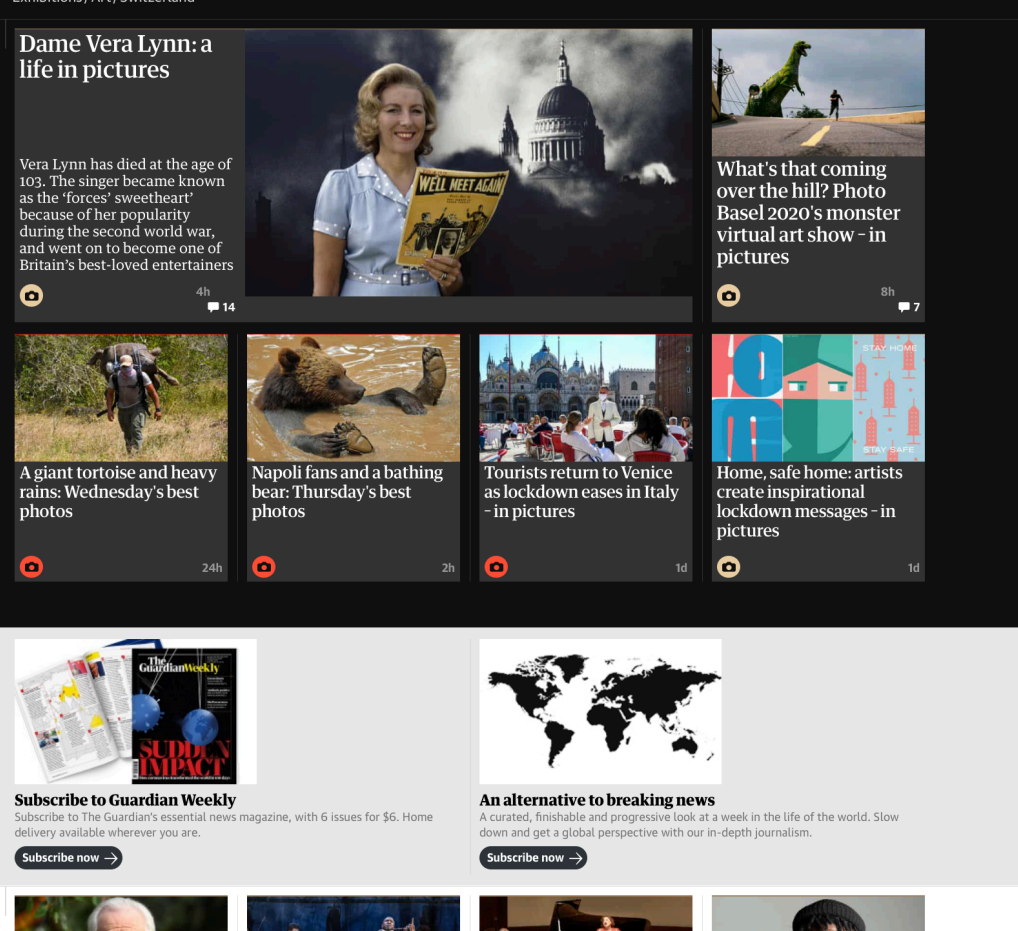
Exhibitions / Art / Switzerland

Dame Vera Lynn: a life in pictures

Vera Lynn has died at the age of 103. The singer became known as the 'forces' sweetheart' because of her popularity during the second world war, and went on to become one of Britain's best-loved entertainers

WE'LL MEET AGAIN

4h
14

What's that coming over the hill? Photo Basel 2020's monster virtual art show – in pictures

8h
7

A giant tortoise and heavy rains: Wednesday's best photos

24h

Napoli fans and a bathing bear: Thursday's best photos

2h

Tourists return to Venice as lockdown eases in Italy – in pictures

1d

STAY HOME
STAY SAFE

Home, safe home: artists create inspirational lockdown messages – in pictures

1d

The Guardian Weekly
SUDDEN IMPACT

Subscribe to Guardian Weekly
Subscribe to The Guardian's essential news magazine, with 6 issues for $6. Home delivery available wherever you are.

Subscribe now

An alternative to breaking news
A curated, finishable and progressive look at a week in the life of the world. Slow down and get a global perspective with our in-depth journalism.

Subscribe now